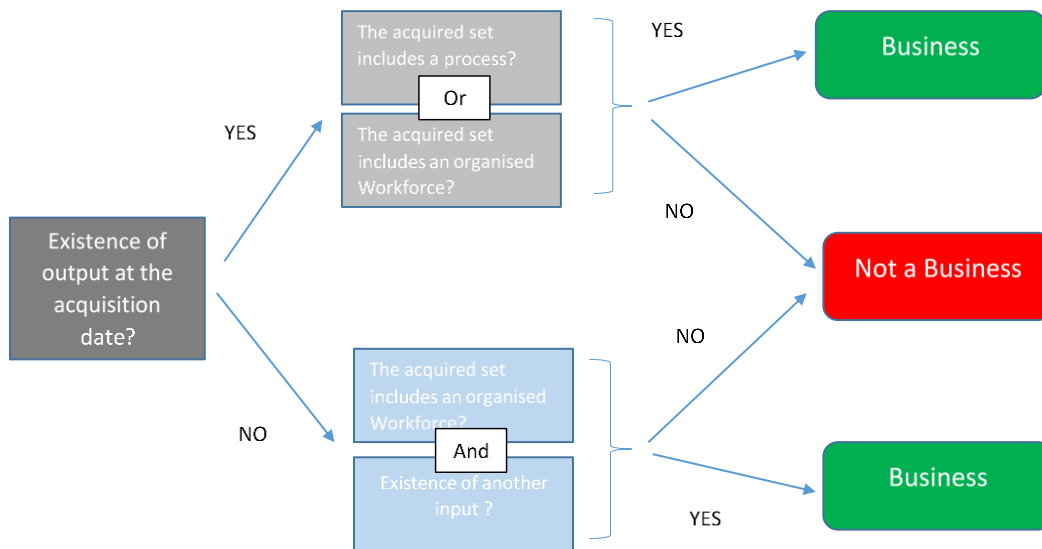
Existence of output at the acquisition date?

YES

The acquired set includes a process?

Or

The acquired set includes an organised Workforce?

YES

Business

NO

Not a Business

NO

The acquired set includes an organised Workforce?

And

Existence of another input ?

NO

Business

YES